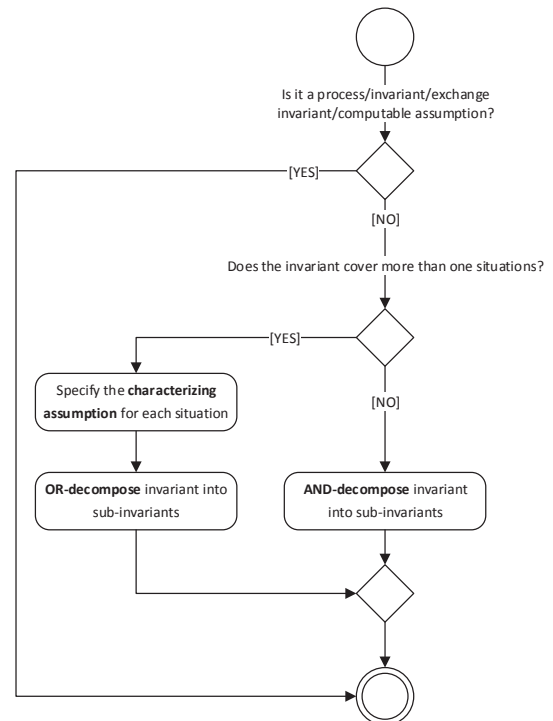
Is it a process/invariant/exchange invariant/computable assumption?

[YES]

[NO]

Does the invariant cover more than one situations?

[YES]

Specify the **characterizing assumption** for each situation

[NO]

**OR-decompose** invariant into sub-invariants

**AND-decompose** invariant into sub-invariants